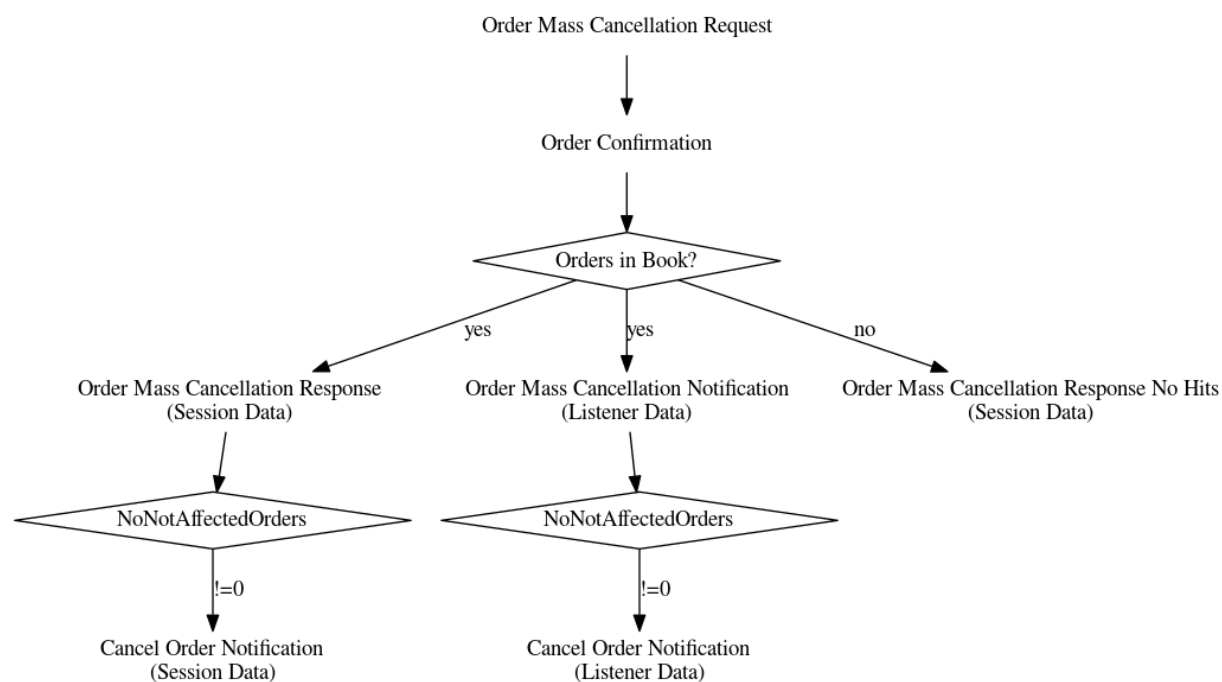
Order Mass Cancellation Request

Order Confirmation

Orders in Book?

yes

yes

no

Order Mass Cancellation Response
(Session Data)

Order Mass Cancellation Notification
(Listener Data)

Order Mass Cancellation Response No Hits
(Session Data)

NoNotAffectedOrders

NoNotAffectedOrders

!=0

!=0

Cancel Order Notification
(Session Data)

Cancel Order Notification
(Listener Data)